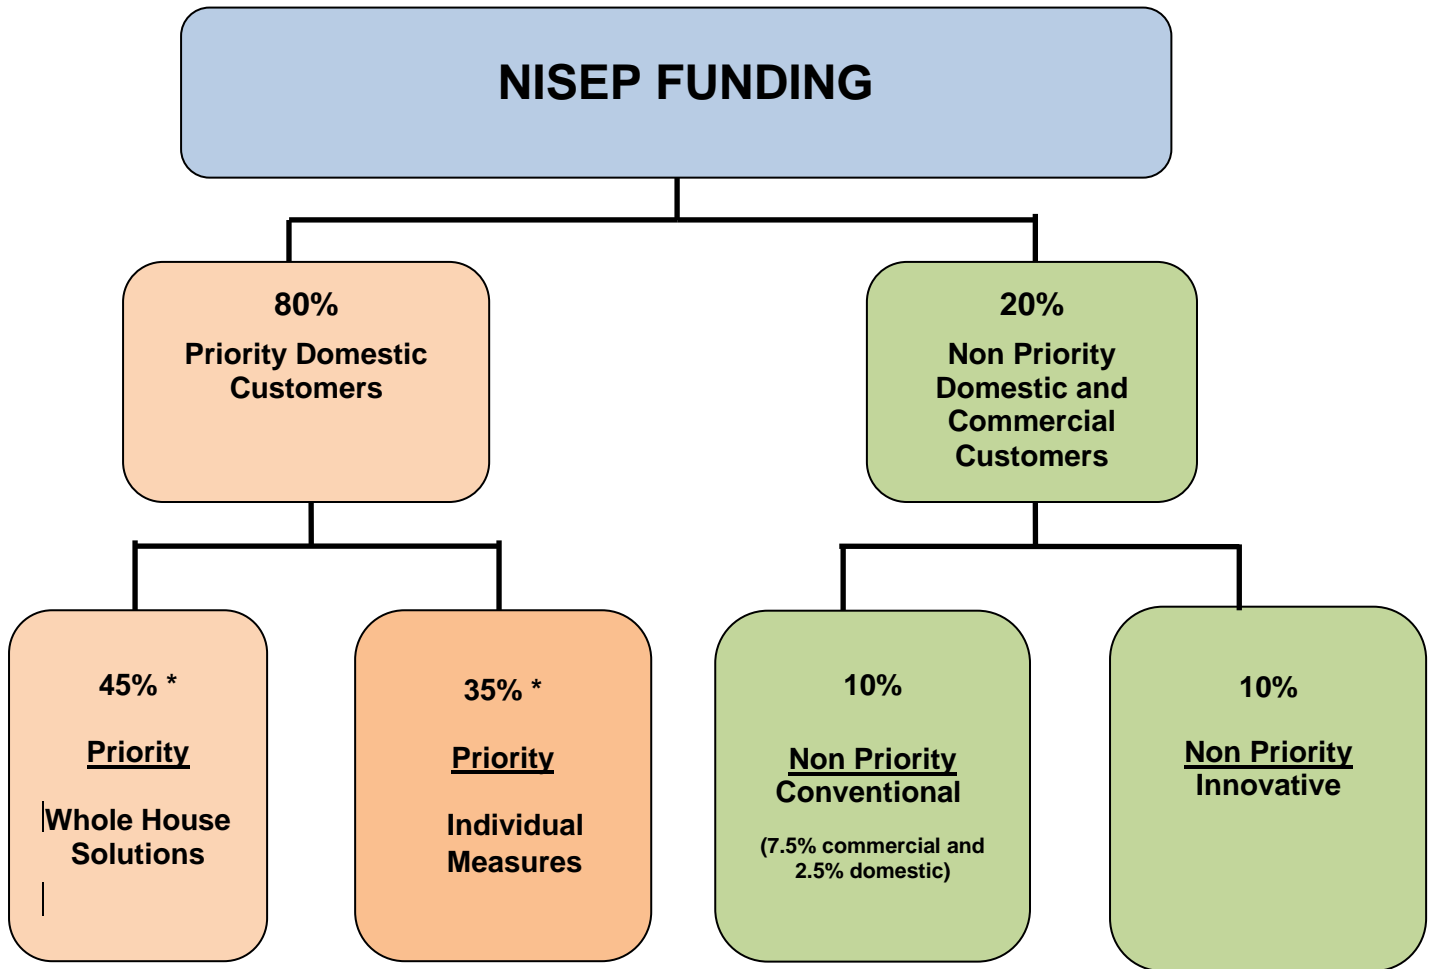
NISEP FUNDING

80%
Priority Domestic Customers

20%
Non Priority Domestic and Commercial Customers

45% *
Priority
Whole House Solutions

35% *
Priority
Individual Measures

10%
Non Priority Conventional
(7.5% commercial and 2.5% domestic)

10%
Non Priority Innovative